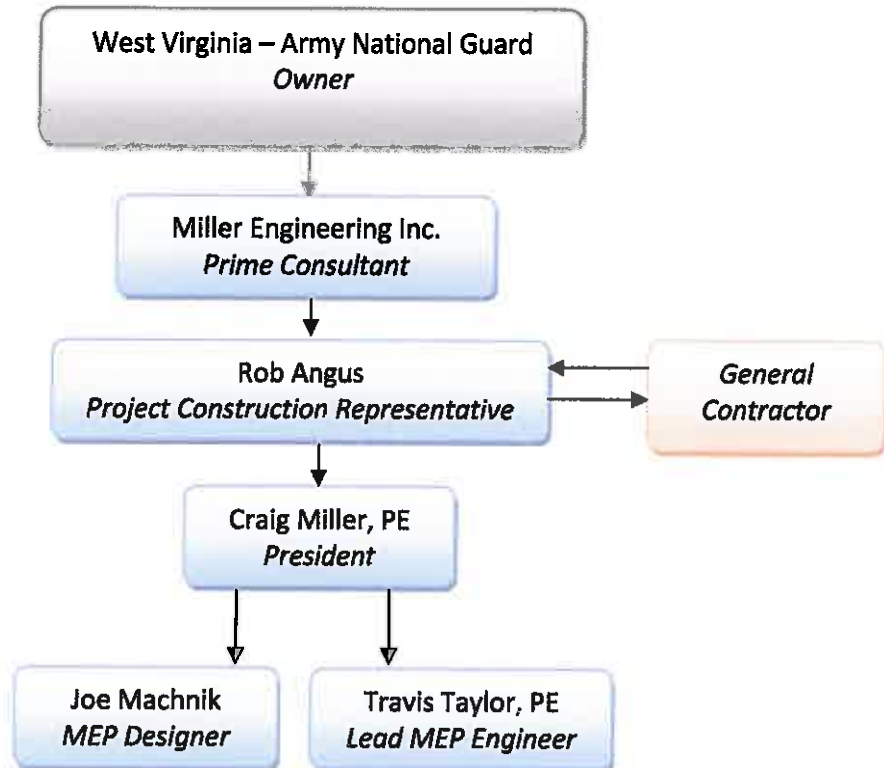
West Virginia – Army National Guard
*Owner*

Miller Engineering Inc.
*Prime Consultant*

Rob Angus
*Project Construction Representative*

*General Contractor*

Craig Miller, PE
*President*

Joe Machnik
*MEP Designer*

Travis Taylor, PE
*Lead MEP Engineer*